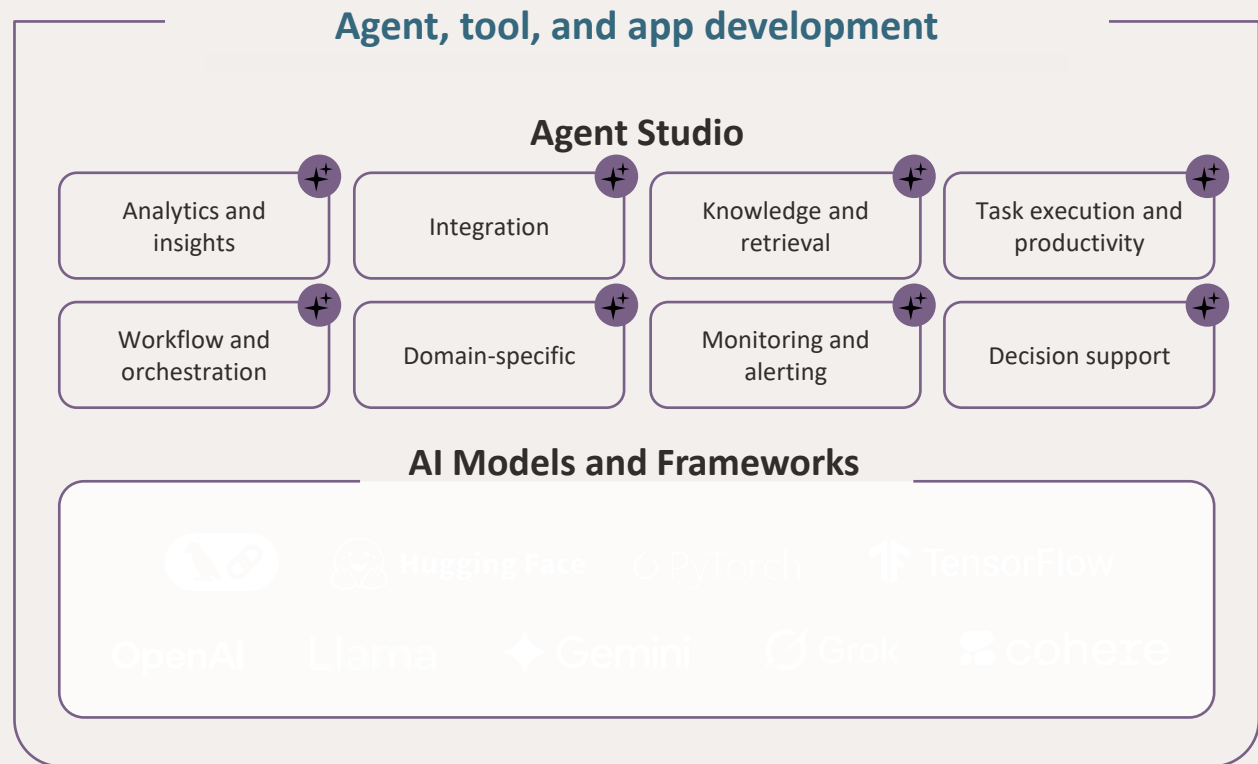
Agent, tool, and app development

Agent Studio

Analytics and insights

Integration

Knowledge and retrieval

Task execution and productivity

Workflow and orchestration

Domain-specific

Monitoring and alerting

Decision support

AI Models and Frameworks

Hugging Face

PyTorch

TensorFlow

OpenAI

Llama

Gemini

Grok

cohere